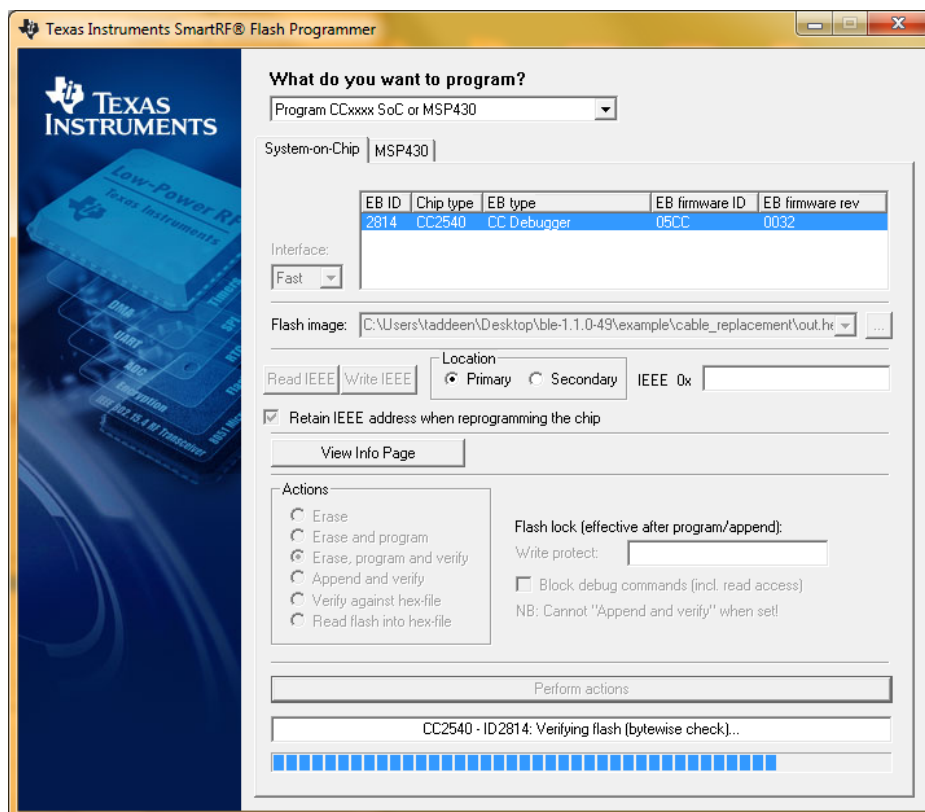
Texas Instruments SmartRF® Flash Programmer

TEXAS INSTRUMENTS

Low-Power RF
Texas Instruments
DMA
UART
ADC
Encryption
IEEE 802.15.4 RF Transceiver
Timers
SPI
RTC
8051 MCU

What do you want to program?

Program CCxxxx SoC or MSP430

System-on-Chip | MSP430

Interface:
Fast

| EB ID | Chip type | EB type | EB firmware ID | EB firmware rev |
|---|---|---|---|---|
| 2814 | CC2540 | CC Debugger | 05CC | 0032 |

Flash image: C:\Users\taddeen\Desktop\ble-1.1.0-49\example\cable_replacement\out.he

Read IEEE | Write IEEE

Location
Primary
Secondary

IEEE 0x

Retain IEEE address when reprogramming the chip

View Info Page

Actions
Erase
Erase and program
Erase, program and verify
Append and verify
Verify against hex-file
Read flash into hex-file

Flash lock (effective after program/append):
Write protect:
Block debug commands (incl. read access)
NB: Cannot "Append and verify" when set!

Perform actions

CC2540 - ID2814: Verifying flash (bytewise check)...